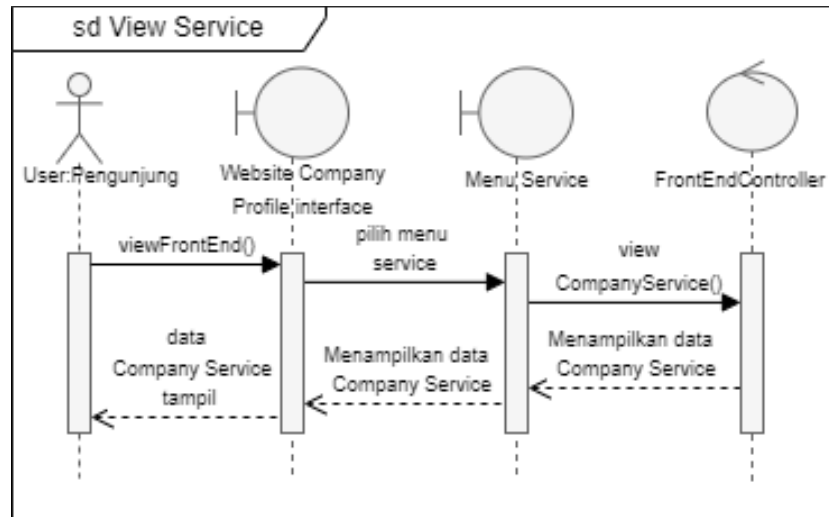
sd View Service

User:Pengunjung

Website Company Profile interface

Menu Service

FrontEndController

viewFrontEnd()

pilih menu service

view CompanyService()

Menampilkan data Company Service

Menampilkan data Company Service

data Company Service tampil